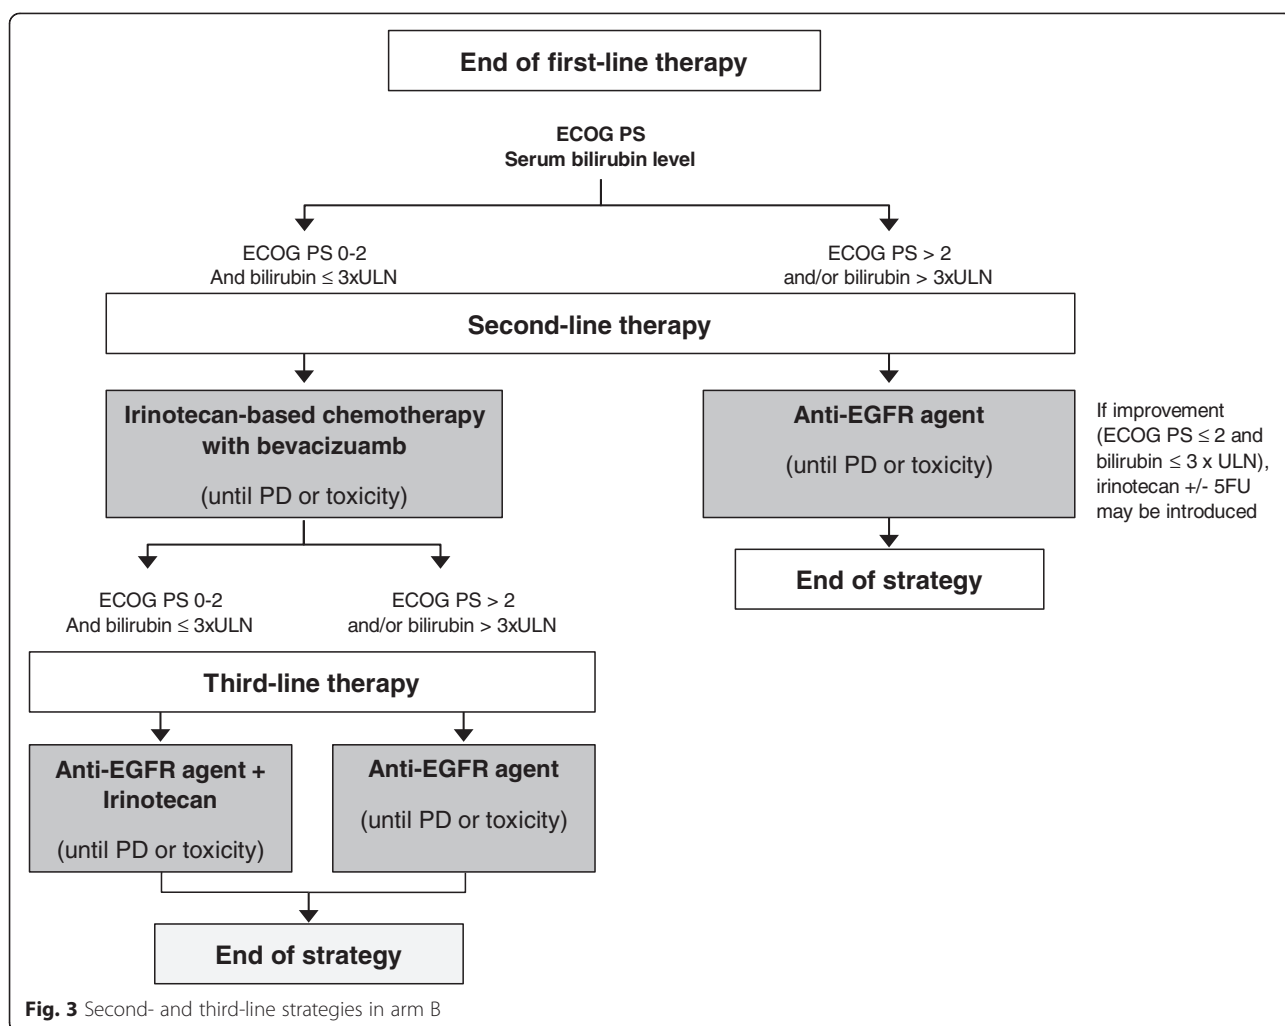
End of first-line therapy

ECOG PS
Serum bilirubin level

ECOG PS 0-2
And bilirubin ≤ 3xULN

ECOG PS > 2
and/or bilirubin > 3xULN

Second-line therapy

Irinotecan-based chemotherapy with bevacizuamb

(until PD or toxicity)

Anti-EGFR agent

(until PD or toxicity)

If improvement (ECOG PS ≤ 2 and bilirubin ≤ 3 x ULN), irinotecan +/- 5FU may be introduced

End of strategy

ECOG PS 0-2
And bilirubin ≤ 3xULN

ECOG PS > 2
and/or bilirubin > 3xULN

Third-line therapy

Anti-EGFR agent + Irinotecan

(until PD or toxicity)

Anti-EGFR agent

(until PD or toxicity)

End of strategy

Fig. 3 Second- and third-line strategies in arm B